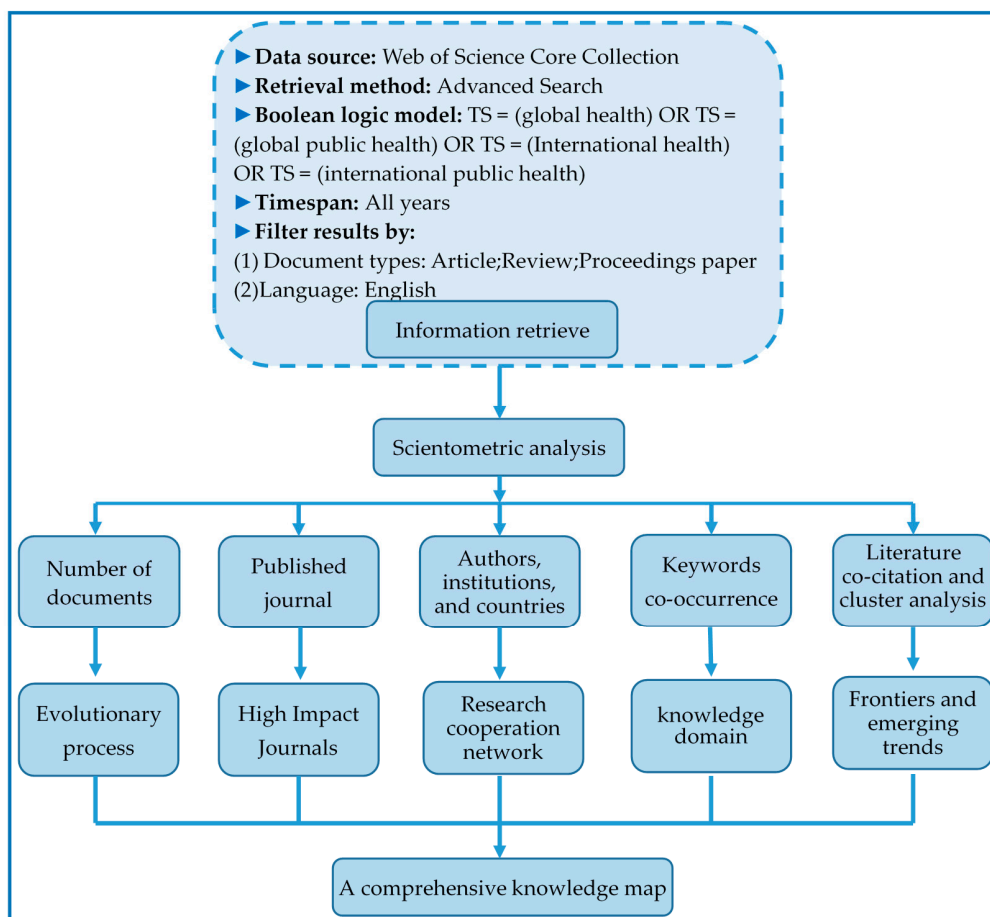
▶ **Data source:** Web of Science Core Collection
▶ **Retrieval method:** Advanced Search
▶ **Boolean logic model:** TS = (global health) OR TS = (global public health) OR TS = (International health) OR TS = (international public health)
▶ **Timespan:** All years
▶ **Filter results by:**
(1) Document types: Article;Review;Proceedings paper
(2)Language: English

Information retrieve

Scientometric analysis

Number of documents

Published journal

Authors, institutions, and countries

Keywords co-occurrence

Literature co-citation and cluster analysis

Evolutionary process

High Impact Journals

Research cooperation network

knowledge domain

Frontiers and emerging trends

A comprehensive knowledge map